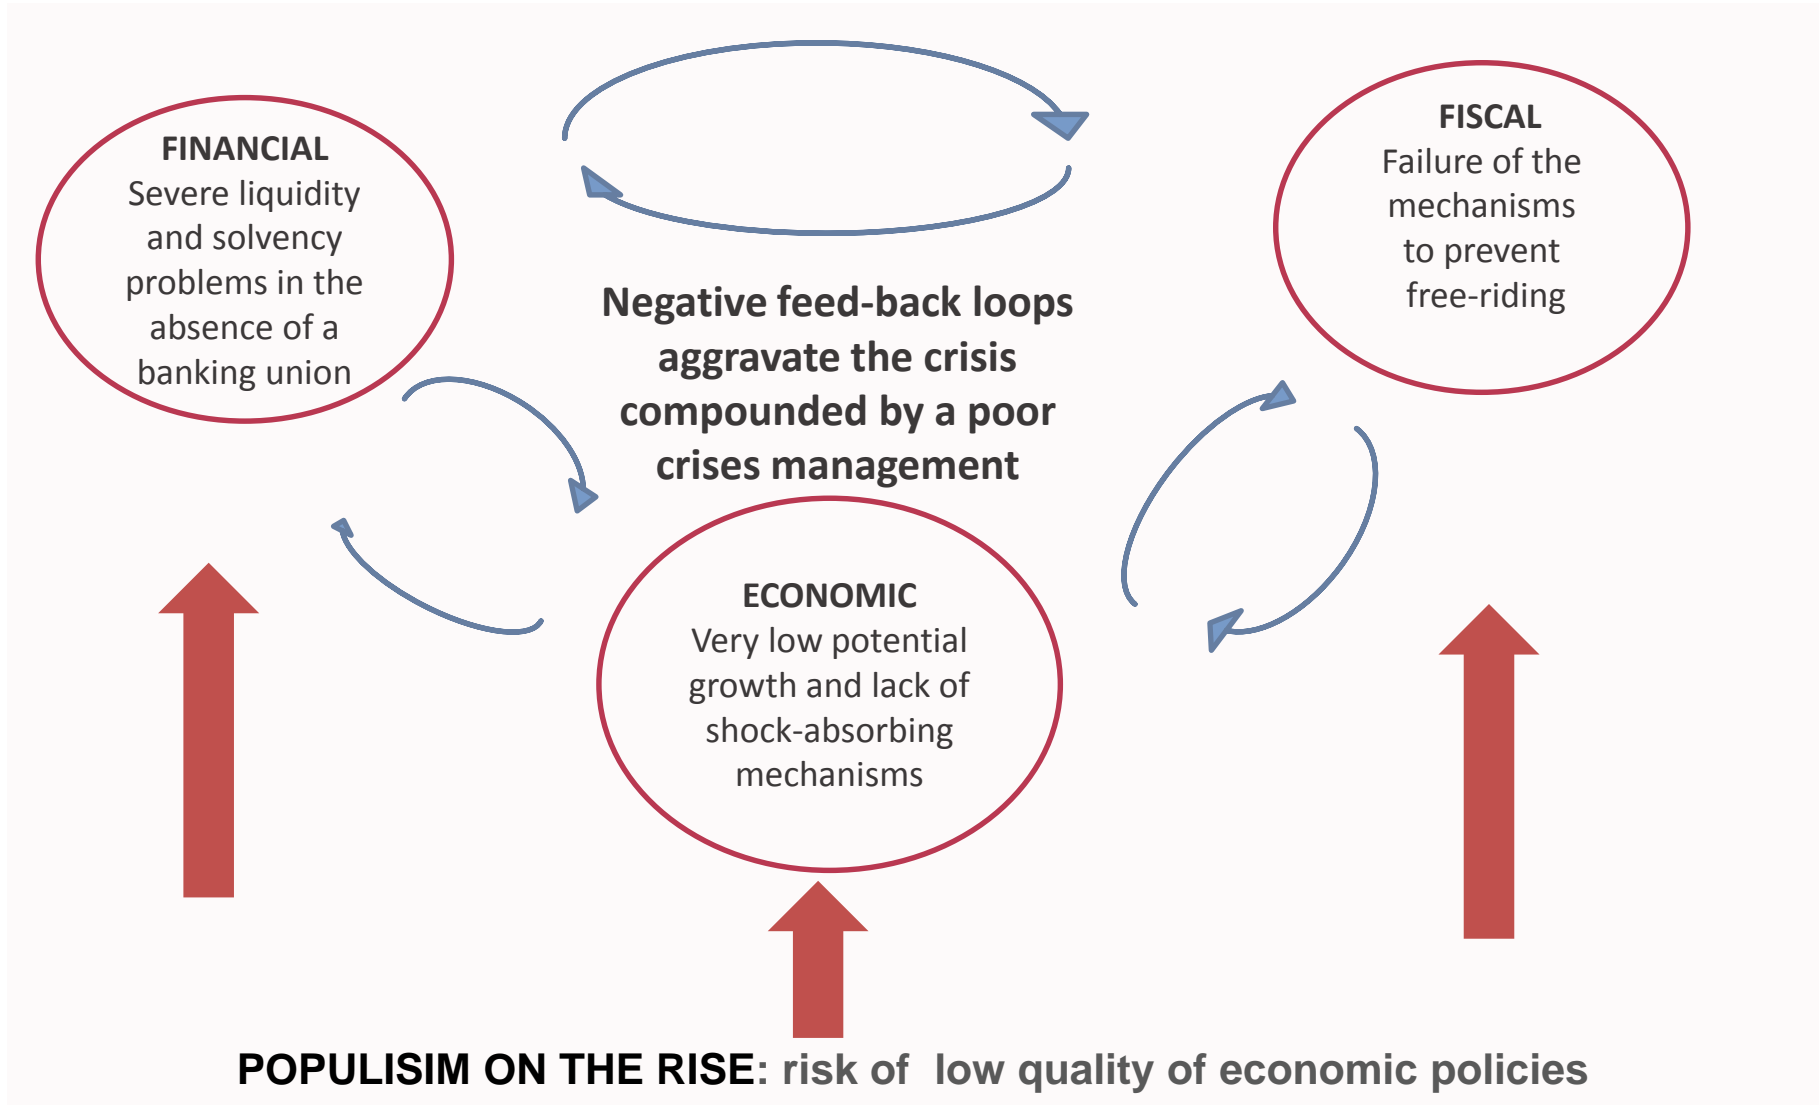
FINANCIAL
Severe liquidity and solvency problems in the absence of a banking union

FISCAL
Failure of the mechanisms to prevent free-riding

Negative feed-back loops aggravate the crisis compounded by a poor crises management

ECONOMIC
Very low potential growth and lack of shock-absorbing mechanisms

POPULISIM ON THE RISE: risk of low quality of economic policies